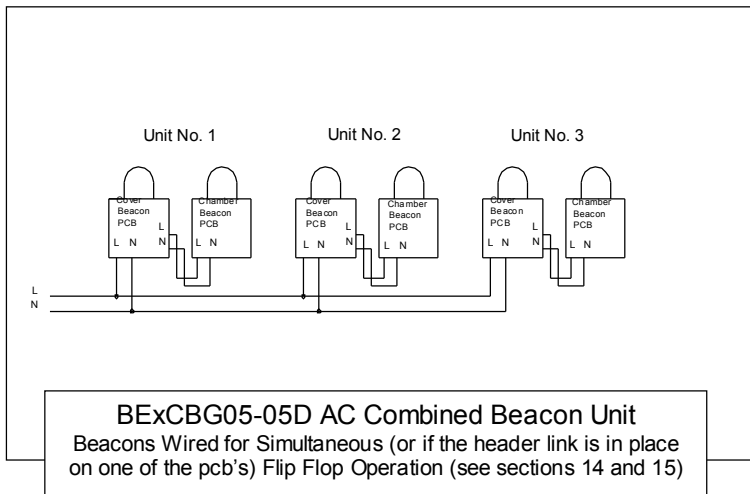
Unit No. 1

Unit No. 2

Unit No. 3

Cover Beacon PCB
L N
L N

Chamber Beacon PCB
L N

Cover Beacon PCB
L N
L N

Chamber Beacon PCB
L N

Cover Beacon PCB
L N
L N

Chamber Beacon PCB
L N

L
N

BExCBG05-05D AC Combined Beacon Unit
Beacons Wired for Simultaneous (or if the header link is in place on one of the pcb's) Flip Flop Operation (see sections 14 and 15)